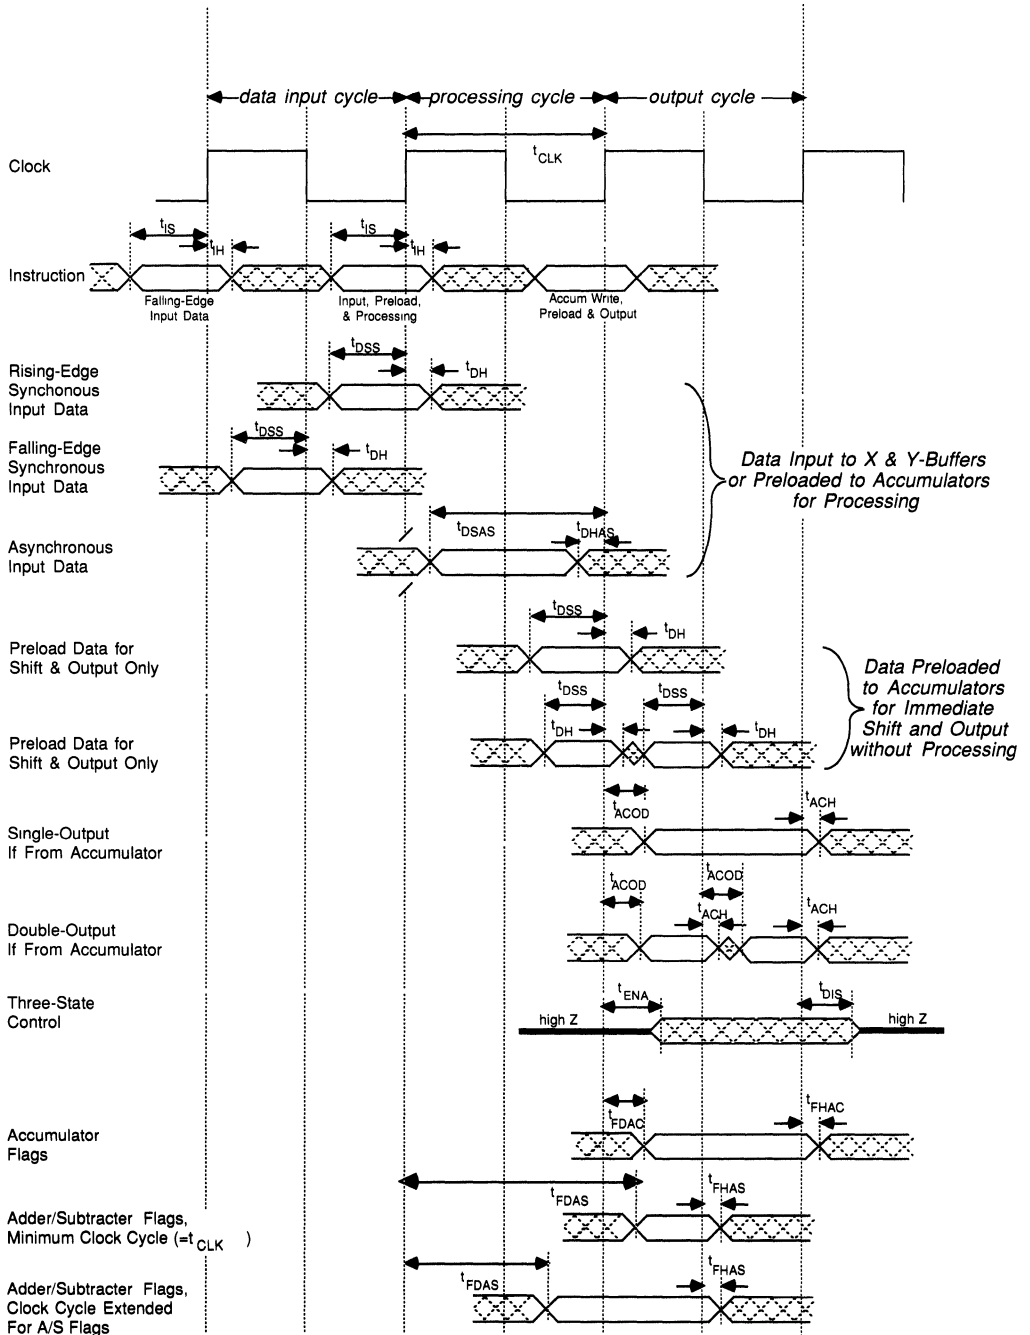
data input cycle processing cycle output cycle

Clock

$t_{CLK}$

$t_{IS}$ $t_{IH}$ $t_{IS}$ $t_{IH}$

Instruction

Falling-Edge Input Data

Input, Preload, & Processing

Accum Write, Preload & Output

Rising-Edge Synchonous Input Data

$t_{DSS}$ $t_{DH}$

Falling-Edge Synchronous Input Data

$t_{DSS}$ $t_{DH}$

Data Input to X & Y-Buffers or Preloaded to Accumulators for Processing

Asynchronous Input Data

$t_{DSAS}$ $t_{DHAS}$

Preload Data for Shift & Output Only

$t_{DSS}$ $t_{DH}$

Data Preloaded to Accumulators for Immediate Shift and Output without Processing

Preload Data for Shift & Output Only

$t_{DSS}$ $t_{DSS}$ $t_{DH}$ $t_{DH}$

Single-Output If From Accumulator

$t_{ACOD}$ $t_{ACH}$

Double-Output If From Accumulator

$t_{ACOD}$ $t_{ACOD}$ $t_{ACH}$ $t_{ACH}$

Three-State Control

$t_{ENA}$ $t_{DIS}$

high Z high Z

Accumulator Flags

$t_{FDAC}$ $t_{FHAC}$

Adder/Subtracter Flags, Minimum Clock Cycle (=$t_{CLK}$ )

$t_{FDAS}$ $t_{FHAS}$

Adder/Subtracter Flags, Clock Cycle Extended For A/S Flags

$t_{FDAS}$ $t_{FHAS}$